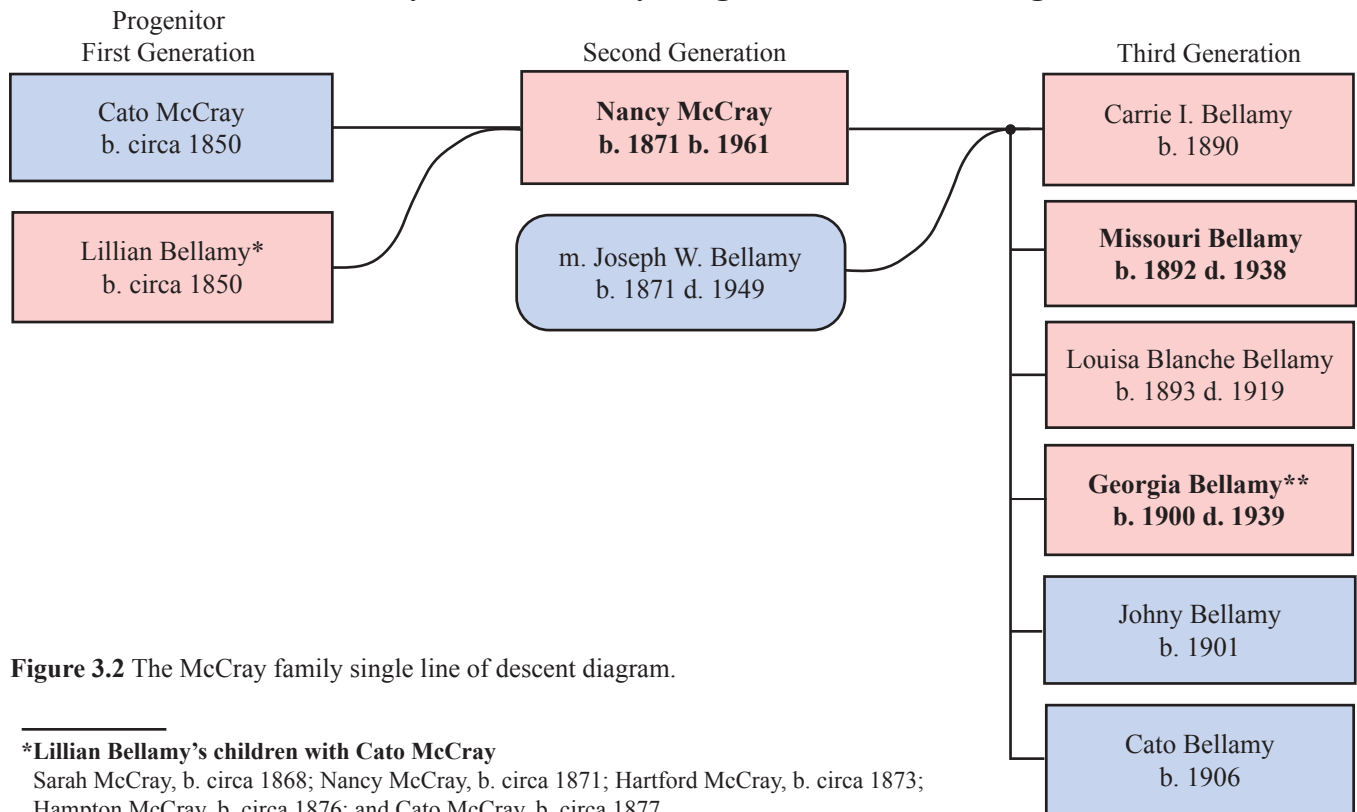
Progenitor
First Generation

Cato McCray
b. circa 1850

Lillian Bellamy*
b. circa 1850

Second Generation

**Nancy McCray**
**b. 1871 b. 1961**

m. Joseph W. Bellamy
b. 1871 d. 1949

Third Generation

Carrie I. Bellamy
b. 1890

**Missouri Bellamy**
**b. 1892 d. 1938**

Louisa Blanche Bellamy
b. 1893 d. 1919

**Georgia Bellamy****
**b. 1900 d. 1939**

Johny Bellamy
b. 1901

Cato Bellamy
b. 1906

**Figure 3.2** The McCray family single line of descent diagram.

***Lillian Bellamy's children with Cato McCray**
Sarah McCray, b. circa 1868; Nancy McCray, b. circa 1871; Hartford McCray, b. circa 1873; Hampton McCray, b. circa 1876; and Cato McCray, b. circa 1877